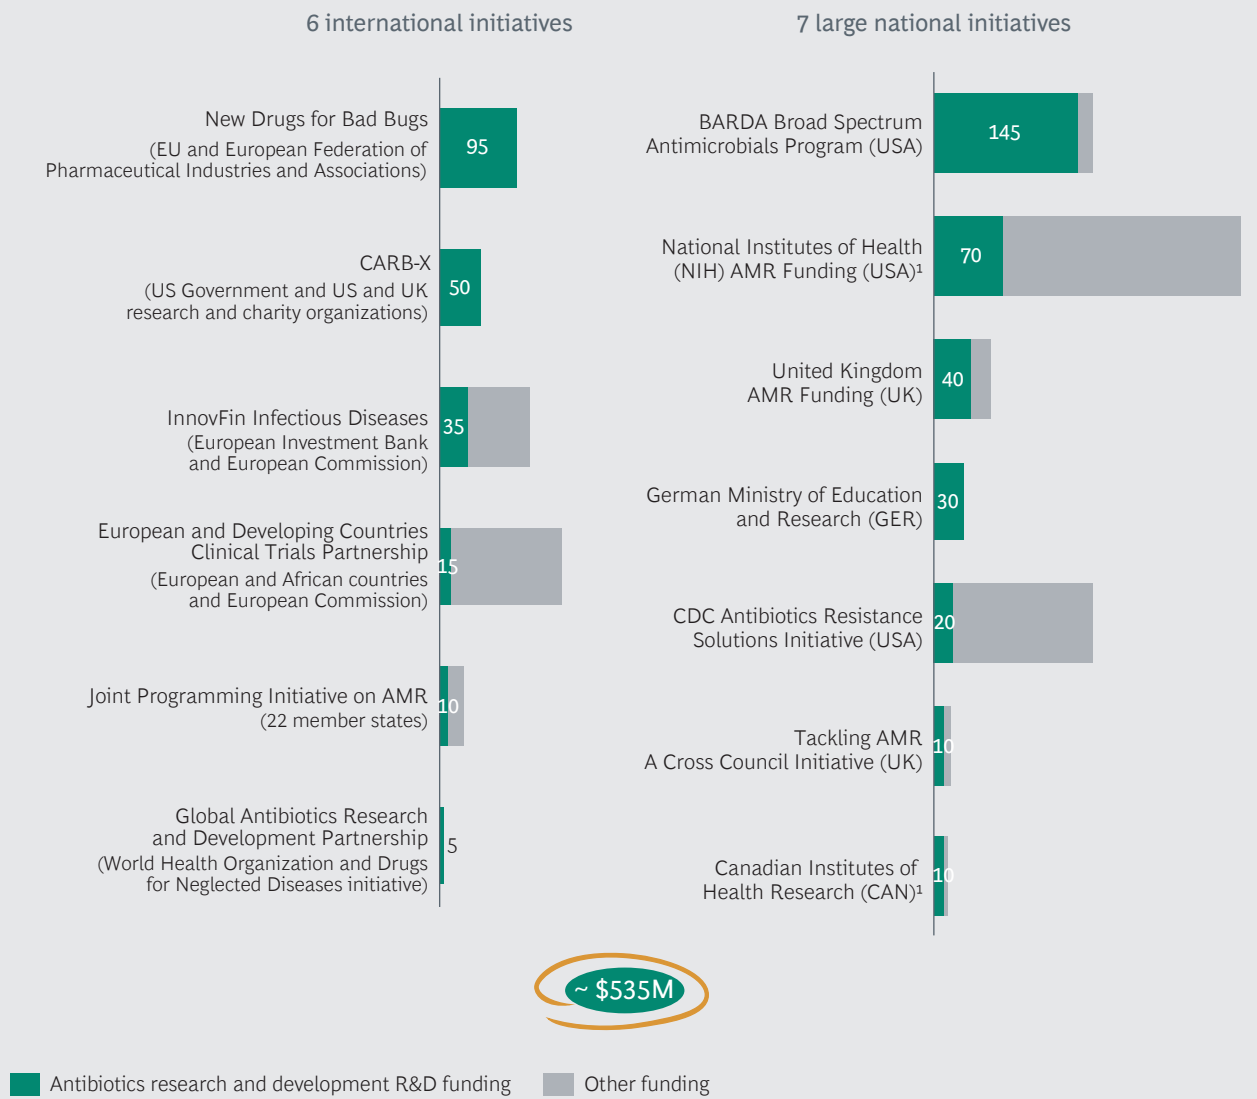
6 international initiatives

New Drugs for Bad Bugs
(EU and European Federation of Pharmaceutical Industries and Associations)
95

CARB-X
(US Government and US and UK research and charity organizations)
50

InnovFin Infectious Diseases
(European Investment Bank and European Commission)
35

European and Developing Countries Clinical Trials Partnership
(European and African countries and European Commission)
15

Joint Programming Initiative on AMR
(22 member states)
10

Global Antibiotics Research and Development Partnership
(World Health Organization and Drugs for Neglected Diseases initiative)
5

7 large national initiatives

BARDA Broad Spectrum Antimicrobials Program (USA)
145

National Institutes of Health (NIH) AMR Funding (USA)¹
70

United Kingdom AMR Funding (UK)
40

German Ministry of Education and Research (GER)
30

CDC Antibiotics Resistance Solutions Initiative (USA)
20

Tackling AMR A Cross Council Initiative (UK)
10

Canadian Institutes of Health Research (CAN)¹
10

~ $535M

Antibiotics research and development R&D funding
Other funding